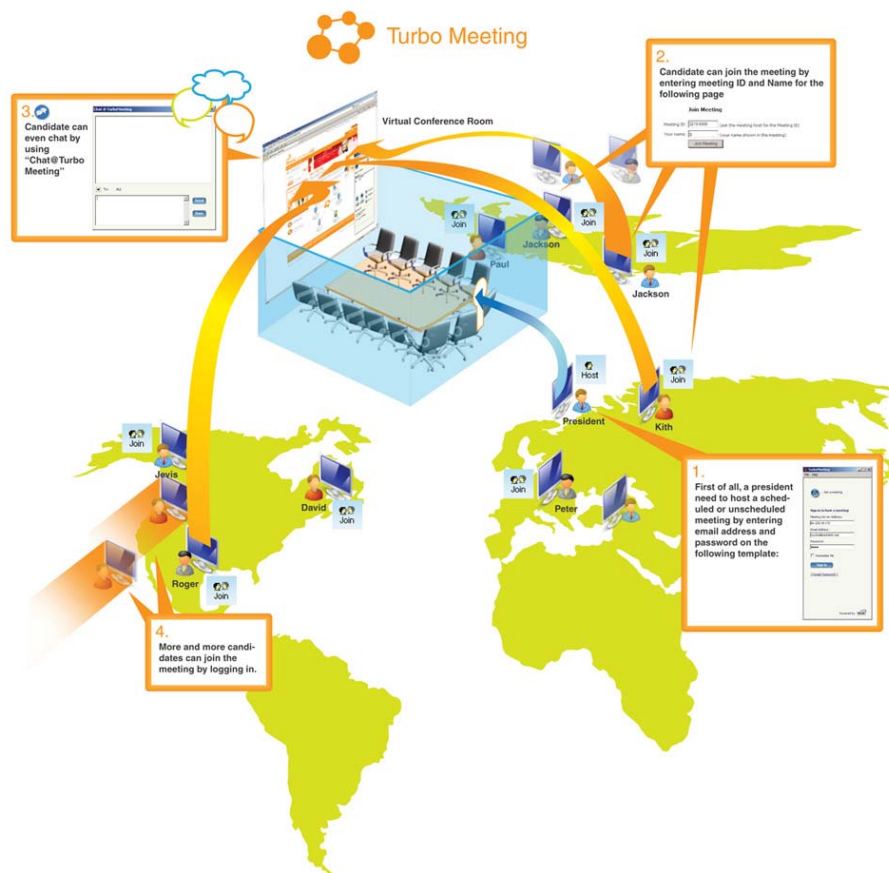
Turbo Meeting

2.
Candidate can join the meeting by entering meeting ID and Name for the following page

Join Meeting
Meeting ID: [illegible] (ask the meeting host for the Meeting ID)
Your name: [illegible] (your name shown in the meeting)
Join Meeting

3.
Candidate can even chat by using "Chat@Turbo Meeting"

Chat @ TurboMeeting
To: All
Send

Virtual Conference Room

Join
Paul
Join
Jackson
Join
Jackson
Host
President
Join
Kith
Join
Jevis
David
Join
Join
Peter
Roger
Join

1.
First of all, a president need to host a scheduled or unscheduled meeting by entering email address and password on the following template:

TurboMeeting
Sign In
Powered by

4.
More and more candidates can join the meeting by logging in.